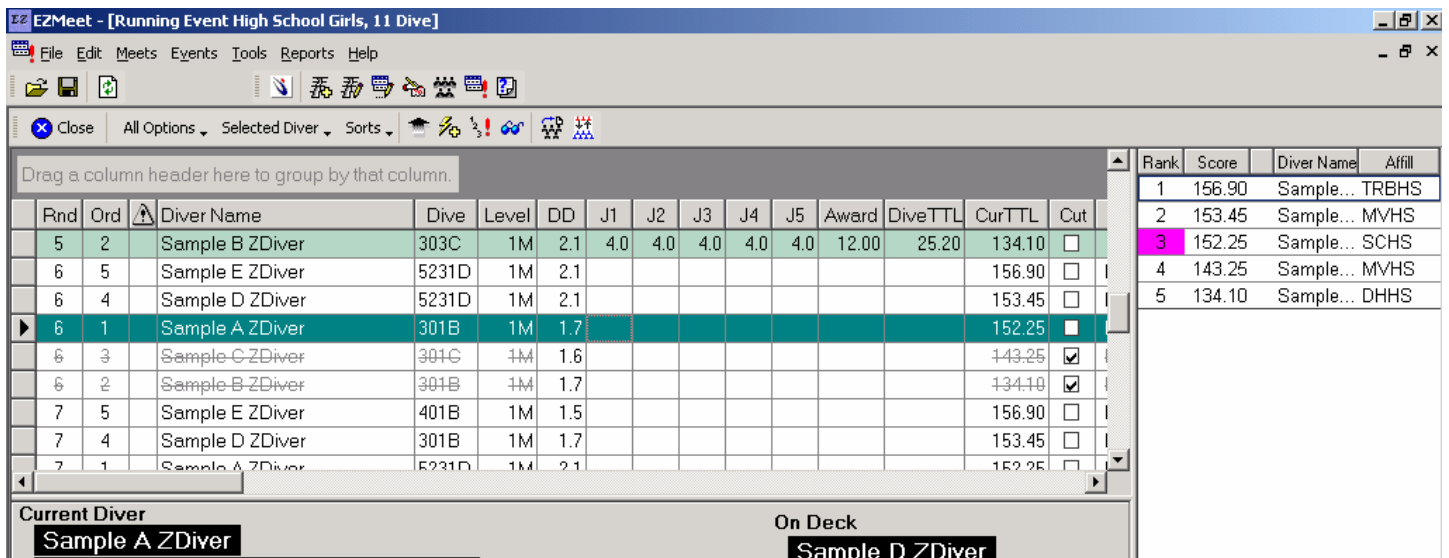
EZMeet - [Running Event High School Girls, 11 Dive]

File Edit Meets Events Tools Reports Help

Close All Options Selected Diver Sorts

Drag a column header here to group by that column.

| Rnd | Ord | ⚠ | Diver Name | Dive | Level | DD | J1 | J2 | J3 | J4 | J5 | Award | DiveTTL | CurTTL | Cut |
|---|---|---|---|---|---|---|---|---|---|---|---|---|---|---|---|
| 5 | 2 | | Sample B ZDiver | 303C | 1M | 2.1 | 4.0 | 4.0 | 4.0 | 4.0 | 4.0 | 12.00 | 25.20 | 134.10 | ☐ |
| 6 | 5 | | Sample E ZDiver | 5231D | 1M | 2.1 | | | | | | | | 156.90 | ☐ |
| 6 | 4 | | Sample D ZDiver | 5231D | 1M | 2.1 | | | | | | | | 153.45 | ☐ |
| 6 | 1 | | Sample A ZDiver | 301B | 1M | 1.7 | | | | | | | | 152.25 | ☐ |
| 6 | 3 | | Sample C ZDiver | 301C | 1M | 1.6 | | | | | | | | 143.25 | ☑ |
| 6 | 2 | | Sample B ZDiver | 301B | 1M | 1.7 | | | | | | | | 134.10 | ☑ |
| 7 | 5 | | Sample E ZDiver | 401B | 1M | 1.5 | | | | | | | | 156.90 | ☐ |
| 7 | 4 | | Sample D ZDiver | 301B | 1M | 1.7 | | | | | | | | 153.45 | ☐ |
| 7 | 1 | | Sample A ZDiver | 5231D | 1M | 2.1 | | | | | | | | 152.25 | ☐ |

| Rank | Score | Diver Name | Affill |
|---|---|---|---|
| 1 | 156.90 | Sample... | TRBHS |
| 2 | 153.45 | Sample... | MVHS |
| 3 | 152.25 | Sample... | SCHS |
| 4 | 143.25 | Sample... | MVHS |
| 5 | 134.10 | Sample... | DHHS |

Current Diver
Sample A ZDiver

On Deck
Sample D ZDiver